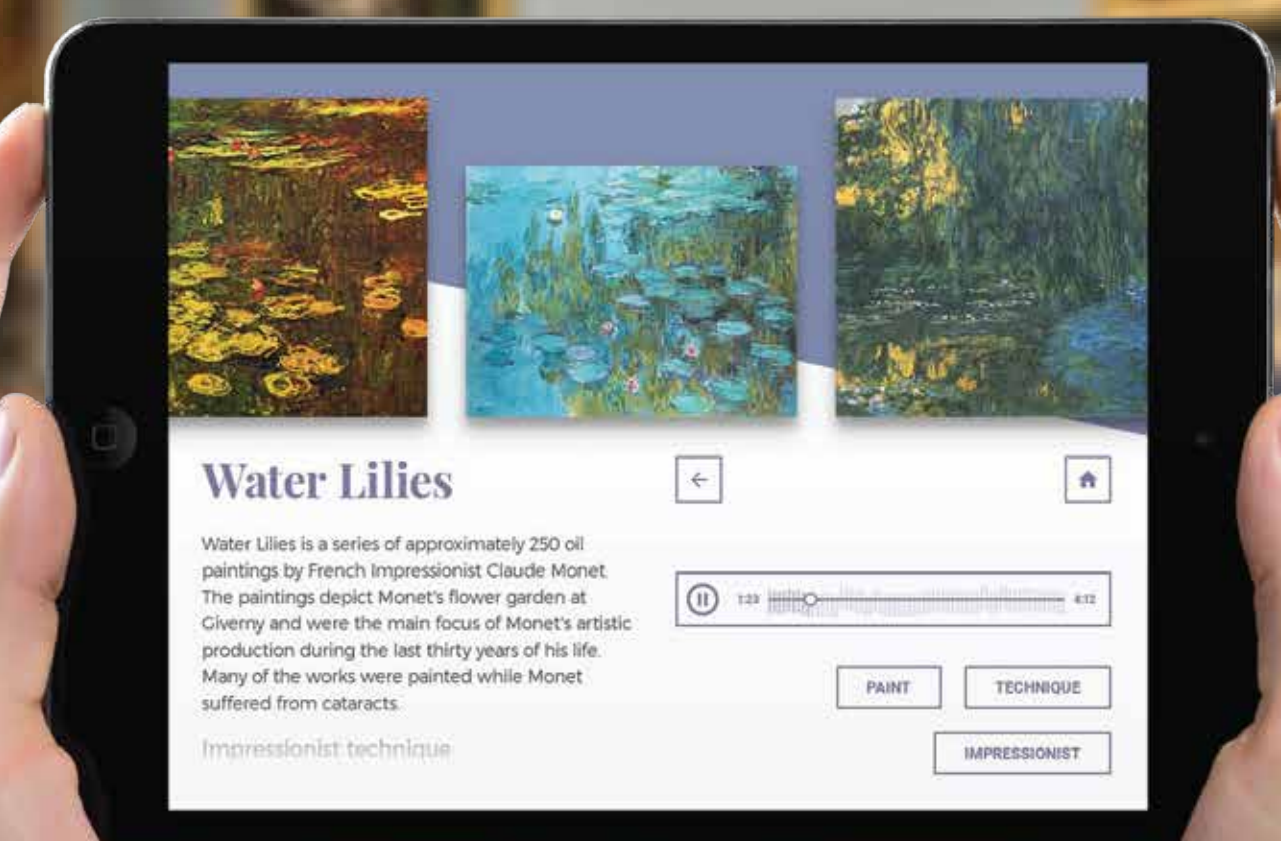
Water Lilies

Water Lilies is a series of approximately 250 oil paintings by French Impressionist Claude Monet. The paintings depict Monet's flower garden at Giverny and were the main focus of Monet's artistic production during the last thirty years of his life. Many of the works were painted while Monet suffered from cataracts.

Impressionist technique

1:23

4:12

PAINT

TECHNIQUE

IMPRESSIONIST